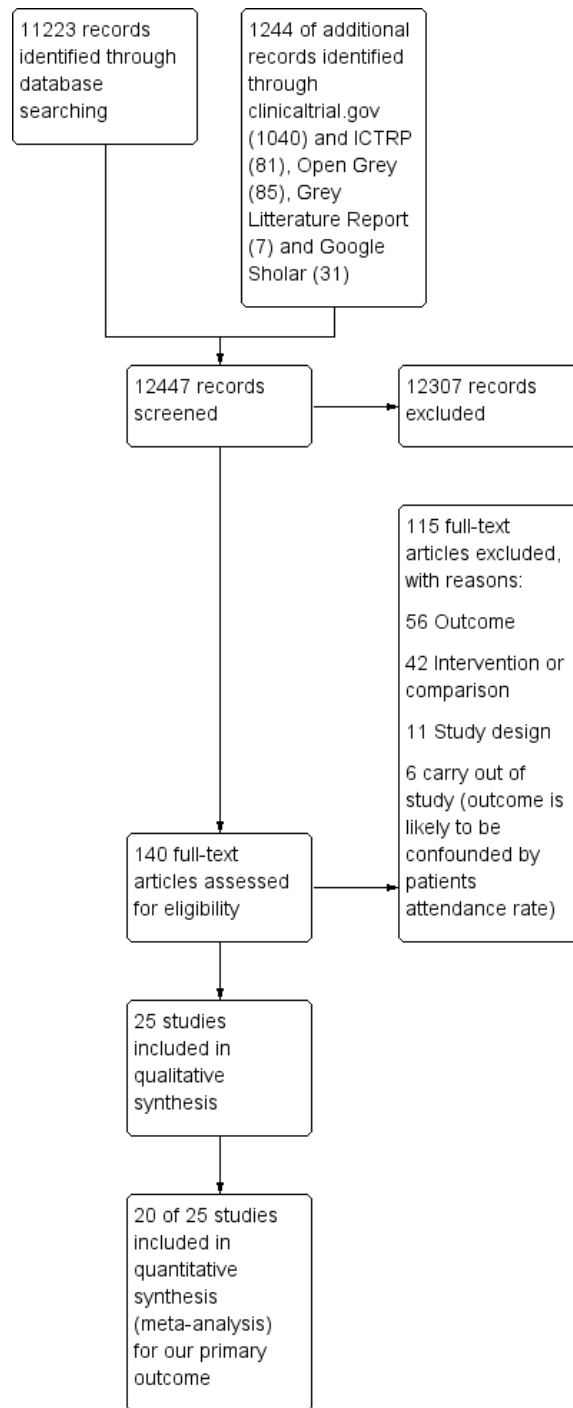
11223 records identified through database searching

1244 of additional records identified through clinicaltrial.gov (1040) and ICTRP (81), Open Grey (85), Grey Litterature Report (7) and Google Sholar (31)

12447 records screened

12307 records excluded

115 full-text articles excluded, with reasons:

56 Outcome

42 Intervention or comparison

11 Study design

6 carry out of study (outcome is likely to be confounded by patients attendance rate)

140 full-text articles assessed for eligibility

25 studies included in qualitative synthesis

20 of 25 studies included in quantitative synthesis (meta-analysis) for our primary outcome